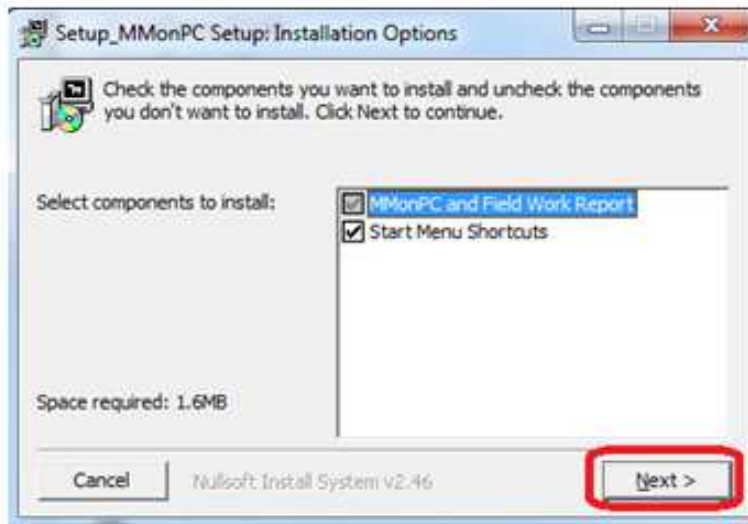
Setup_MMonPC Setup: Installation Options

Check the components you want to install and uncheck the components you don't want to install. Click Next to continue.

Select components to install:

MMonPC and Field Work Report
Start Menu Shortcuts

Space required: 1.6MB

Cancel

Nullsoft Install System v2.46

Next >